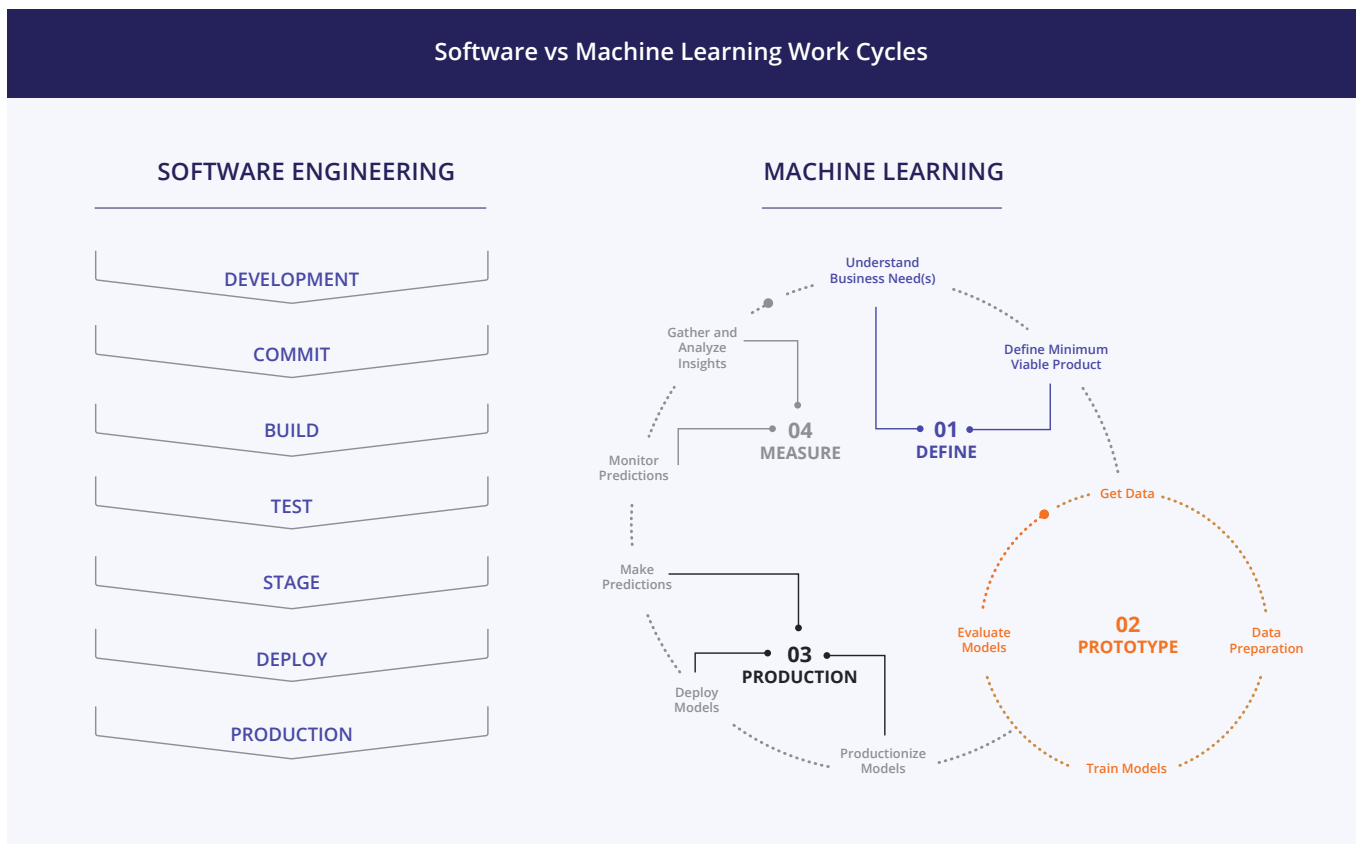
Software vs Machine Learning Work Cycles

SOFTWARE ENGINEERING

DEVELOPMENT

COMMIT

BUILD

TEST

STAGE

DEPLOY

PRODUCTION

MACHINE LEARNING

Understand Business Need(s)

Define Minimum Viable Product

01
DEFINE

Gather and Analyze Insights

04
MEASURE

Monitor Predictions

Get Data

Make Predictions

Evaluate Models

02
PROTOTYPE

Data Preparation

03
PRODUCTION

Deploy Models

Productionize Models

Train Models